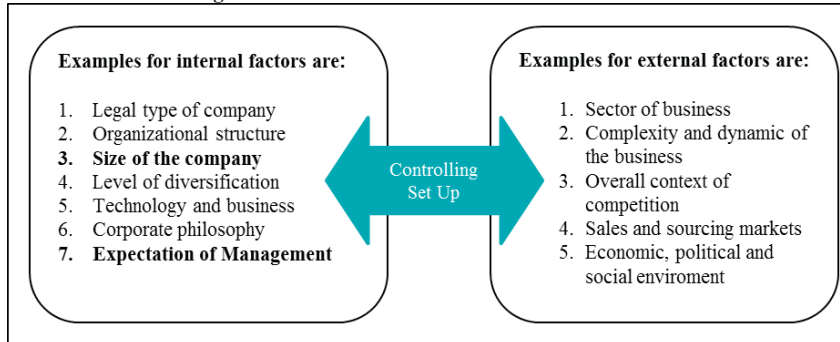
Examples for internal factors are:

1. Legal type of company
2. Organizational structure
3. Size of the company
4. Level of diversification
5. Technology and business
6. Corporate philosophy
7. Expectation of Management

Controlling Set Up

Examples for external factors are:

1. Sector of business
2. Complexity and dynamic of the business
3. Overall context of competition
4. Sales and sourcing markets
5. Economic, political and social enviroment